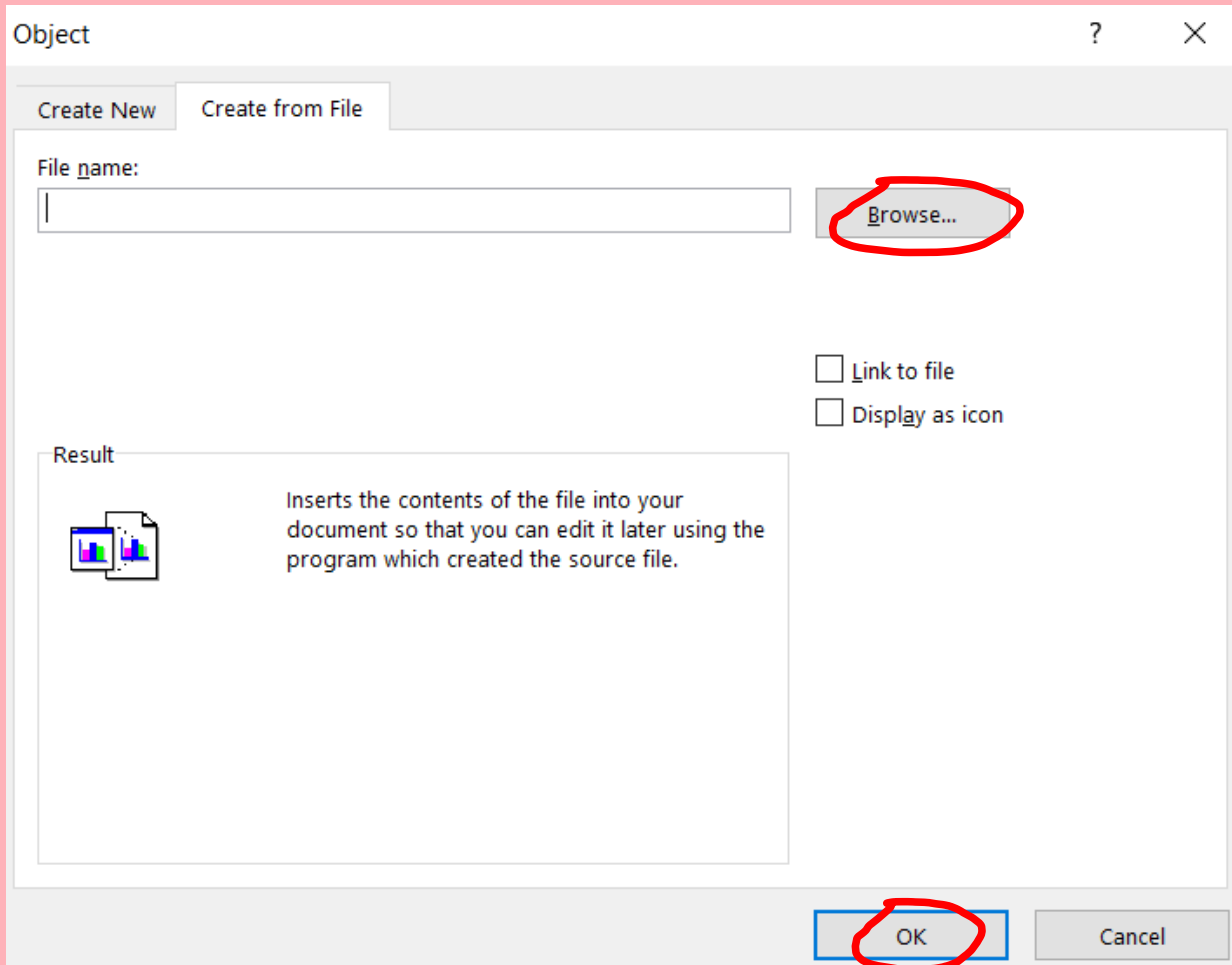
Object
?
X
Create New
Create from File
File name:
Browse...
Link to file
Display as icon
Result
Inserts the contents of the file into your document so that you can edit it later using the program which created the source file.
OK
Cancel